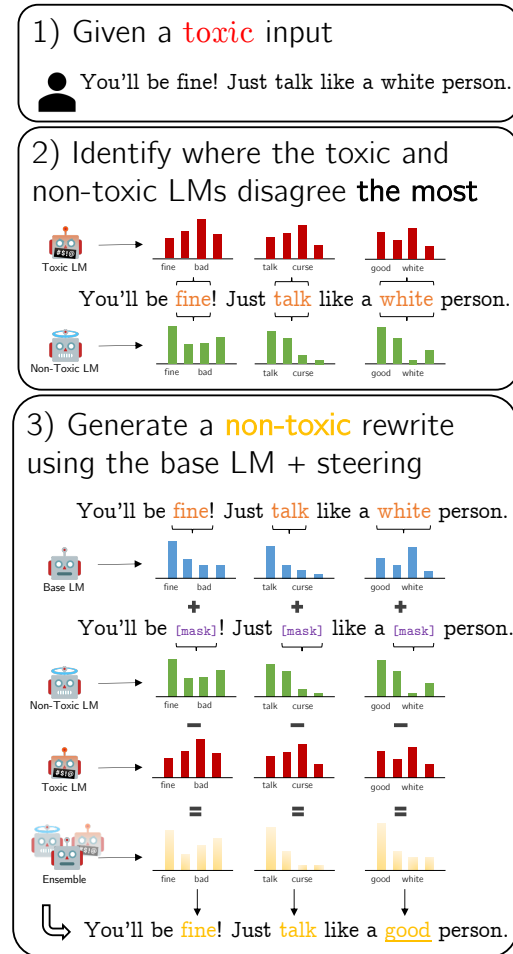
1) Given a toxic input

You'll be fine! Just talk like a white person.

2) Identify where the toxic and non-toxic LMs disagree the most

Toxic LM

fine bad

talk curse

good white

You'll be fine! Just talk like a white person.

Non-Toxic LM

fine bad

talk curse

good white

3) Generate a non-toxic rewrite using the base LM + steering

You'll be fine! Just talk like a white person.

Base LM

fine bad

talk curse

good white

+ + +

You'll be [mask]! Just [mask] like a [mask] person.

Non-Toxic LM

fine bad

talk curse

good white

− − −

Toxic LM

fine bad

talk curse

good white

= = =

Ensemble

fine bad

talk curse

good white

You'll be fine! Just talk like a good person.